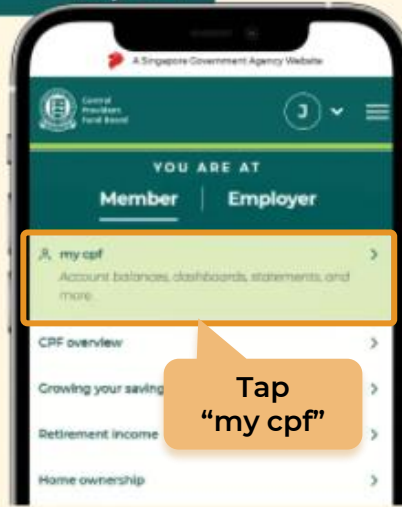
A Singapore Government Agency Website

Central Provident Fund Board

J

YOU ARE AT

Member | Employer

my cpf

Account balances, dashboards, statements, and more

CPF overview

Growing your saving

Retirement income

Home ownership

Tap "my cpf"